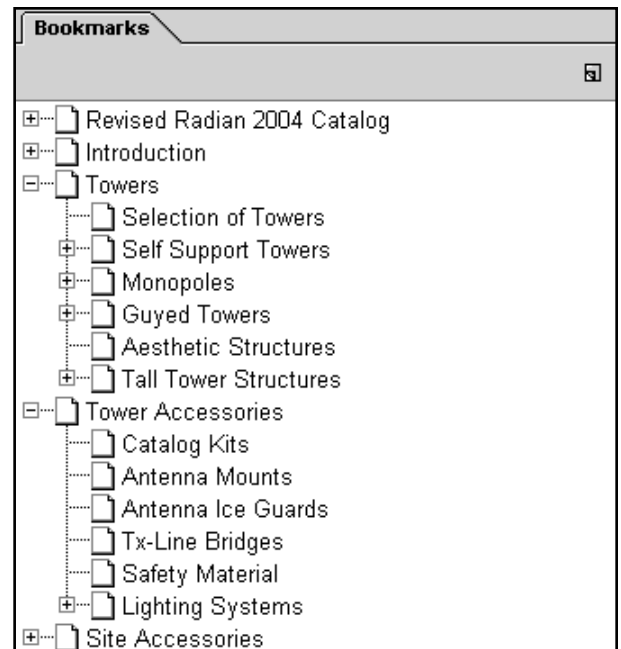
Bookmarks

Revised Radian 2004 Catalog
Introduction
Towers
Selection of Towers
Self Support Towers
Monopoles
Guyed Towers
Aesthetic Structures
Tall Tower Structures
Tower Accessories
Catalog Kits
Antenna Mounts
Antenna Ice Guards
Tx-Line Bridges
Safety Material
Lighting Systems
Site Accessories